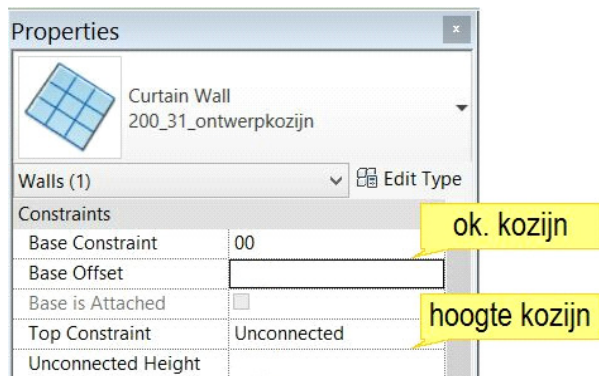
Properties

Curtain Wall
200_31_ontwerpkozijn

Walls (1)

Edit Type

Constraints

| | |
|---|---|
| Base Constraint | 00 |
| Base Offset | |
| Base is Attached | |
| Top Constraint | Unconnected |
| Unconnected Height | |

ok. kozijn

hoogte kozijn